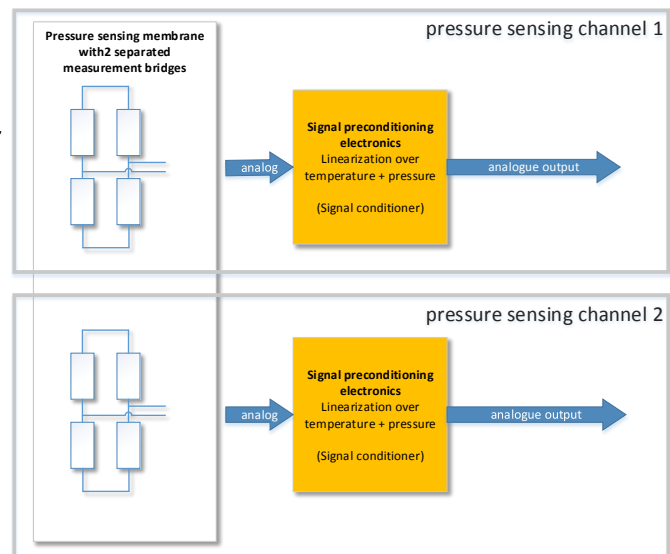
pressure sensing channel 1

Pressure sensing membrane with2 separated measurement bridges

analog

Signal preconditioning electronics
Linearization over temperature + pressure

(Signal conditioner)

analogue output

pressure sensing channel 2

analog

Signal preconditioning electronics
Linearization over temperature + pressure

(Signal conditioner)

analogue output